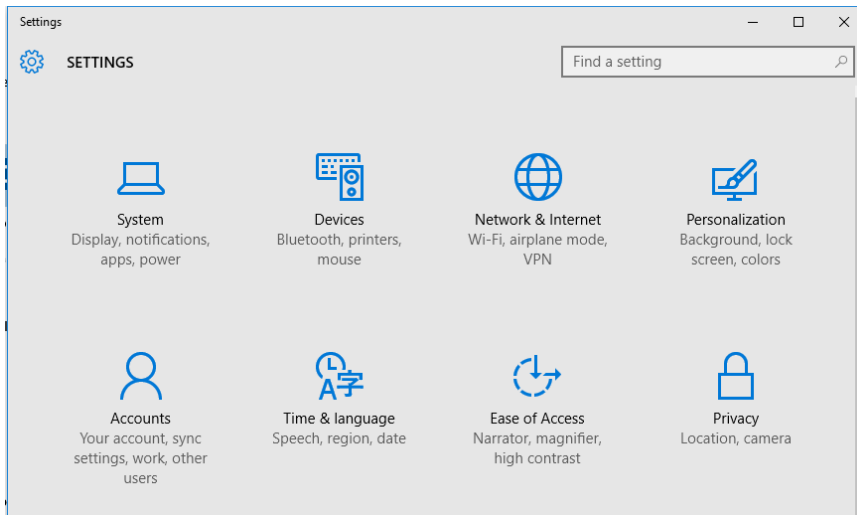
Settings

SETTINGS

Find a setting

System
Display, notifications, apps, power

Devices
Bluetooth, printers, mouse

Network & Internet
Wi-Fi, airplane mode, VPN

Personalization
Background, lock screen, colors

Accounts
Your account, sync settings, work, other users

Time & language
Speech, region, date

Ease of Access
Narrator, magnifier, high contrast

Privacy
Location, camera